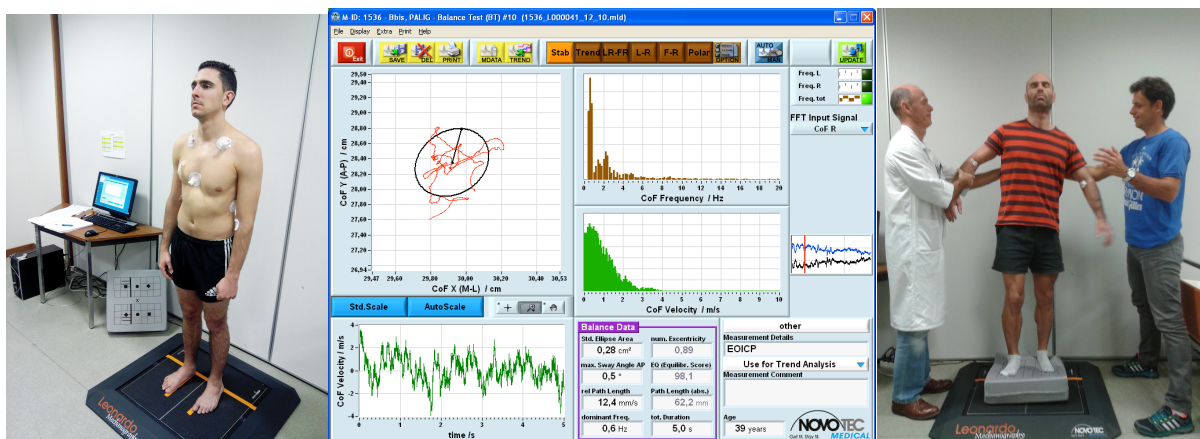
M-ID: 1536 - Bbis, PALIG - Balance Test (BT) #10 (1536_L000041_12_10.mld)

File Display Extra Print Help

Exit SAVE DEL PRINT MDATA TREND Stab Trend LR-FR L-R F-R Polar OPTION AUTO MAN UPDATE

Freq. L
Freq. R
Freq. tot

FFT Input Signal
CoF R

29,50
29,40
29,20
29,00
28,80
28,60
28,40
28,20
28,00
27,80
27,60
27,40
27,20
26,94
CoF Y (A-P) / cm
29,47 29,60 29,80 30,00 30,20 30,40 30,53
CoF X (M-L) / cm

0 2 4 6 8 10 12 14 16 18 20
CoF Frequency / Hz

0 1 2 3 4 5 6 7 8 9 10
CoF Velocity / m/s

Std.Scale AutoScale

4
2
0
-2
-4
CoF Velocity / m/s
0 1 2 3 4 5
time /s

Balance Data
Std. Ellipse Area 0,28 cm²
num. Excentricity 0,89
max. Sway Angle AP 0,5 °
EQ (Equilibr. Score) 98,1
rel Path Length 12,4 mm/s
Path Length (abs.) 62,2 mm
dominant Freq. 0,6 Hz
tot. Duration 5,0 s

other
Measurement Details
EOICP
Use for Trend Analysis
Measurement Comment
Age
39 years
NOVOTEC MEDICAL

Leonardo Mechanograph

Leonardo Mechanograph NOVOTEC